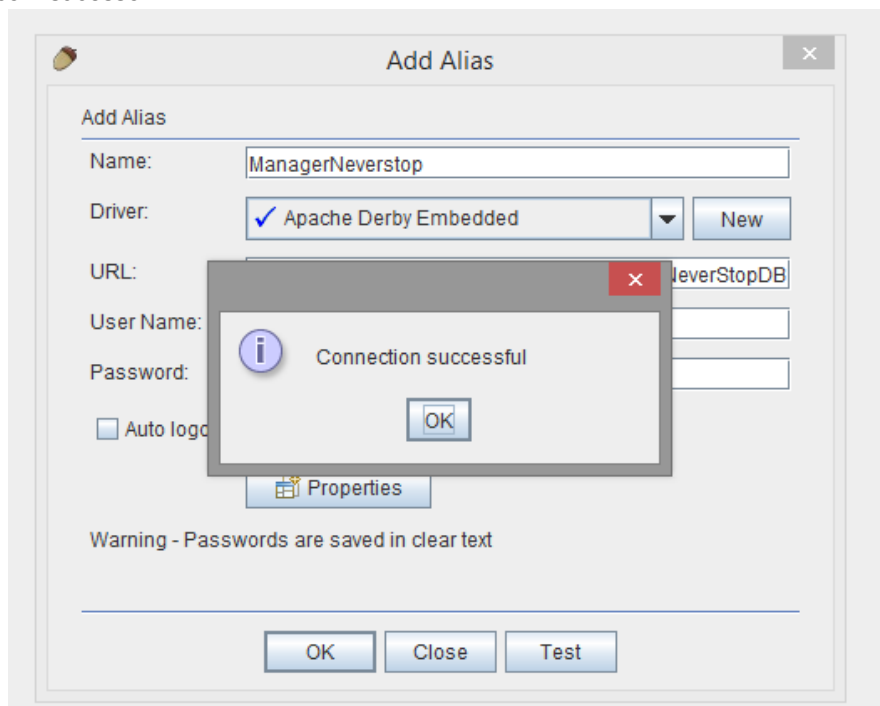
Add Alias

Add Alias

Name: ManagerNeverstop

Driver: ✓ Apache Derby Embedded New

URL: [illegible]leverStopDB

User Name:

Password:

Auto logo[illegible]

Connection successful

OK

Properties

Warning - Passwords are saved in clear text

OK Close Test